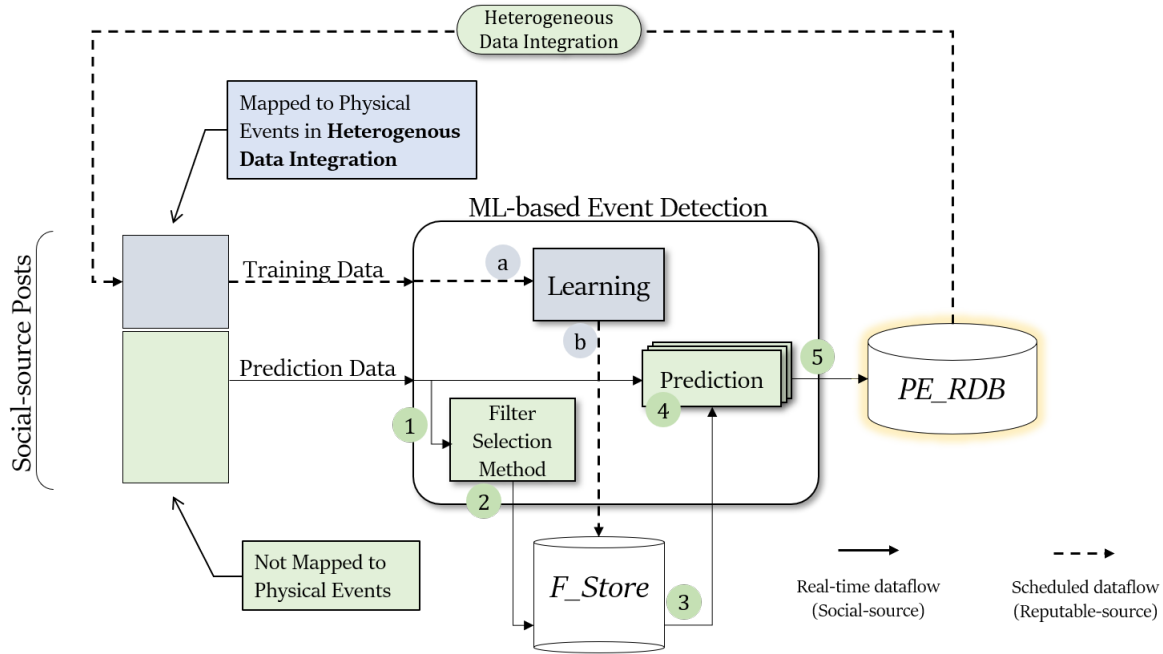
Heterogeneous Data Integration

Mapped to Physical Events in **Heterogenous Data Integration**

Social-source Posts

ML-based Event Detection

Training Data

a

Learning

b

Prediction Data

5

Prediction

4

PE_RDB

1

Filter Selection Method

2

Not Mapped to Physical Events

F_Store

3

Real-time dataflow (Social-source)

Scheduled dataflow (Reputable-source)